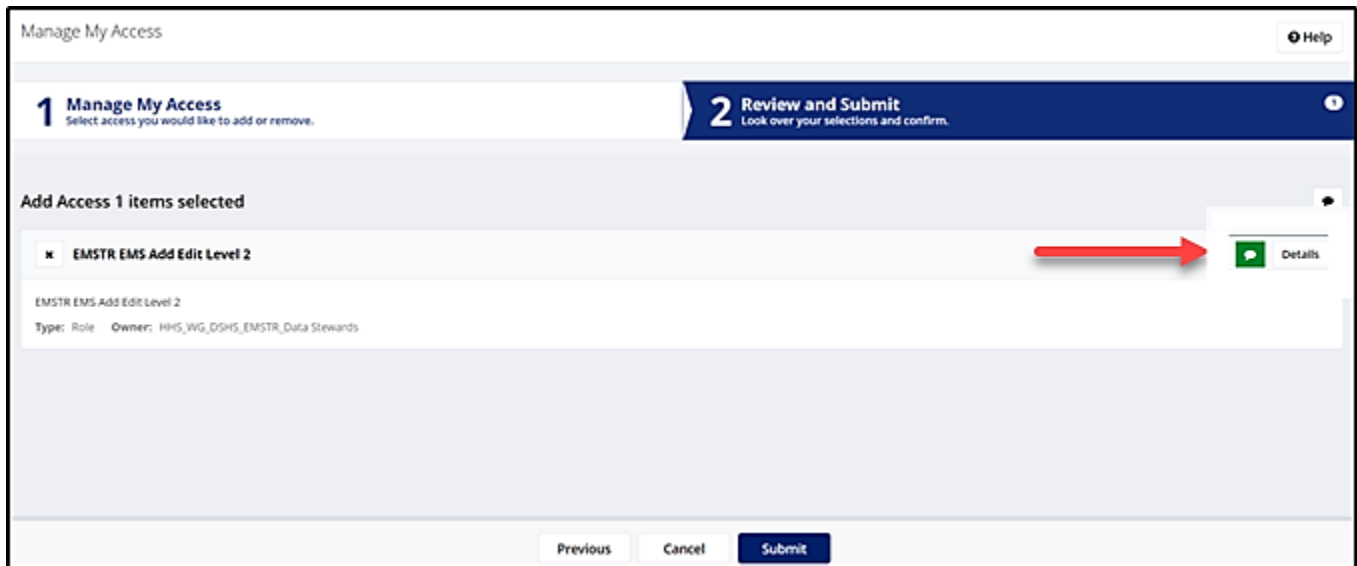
Manage My Access

Help

1 Manage My Access
Select access you would like to add or remove.

2 Review and Submit
Look over your selections and confirm.

Add Access 1 items selected

EMSTR EMS Add Edit Level 2

Details

EMSTR EMS Add Edit Level 2

Type: Role Owner: HHS_WG_DSHS_EMSTR_Data Stewards

Previous Cancel Submit